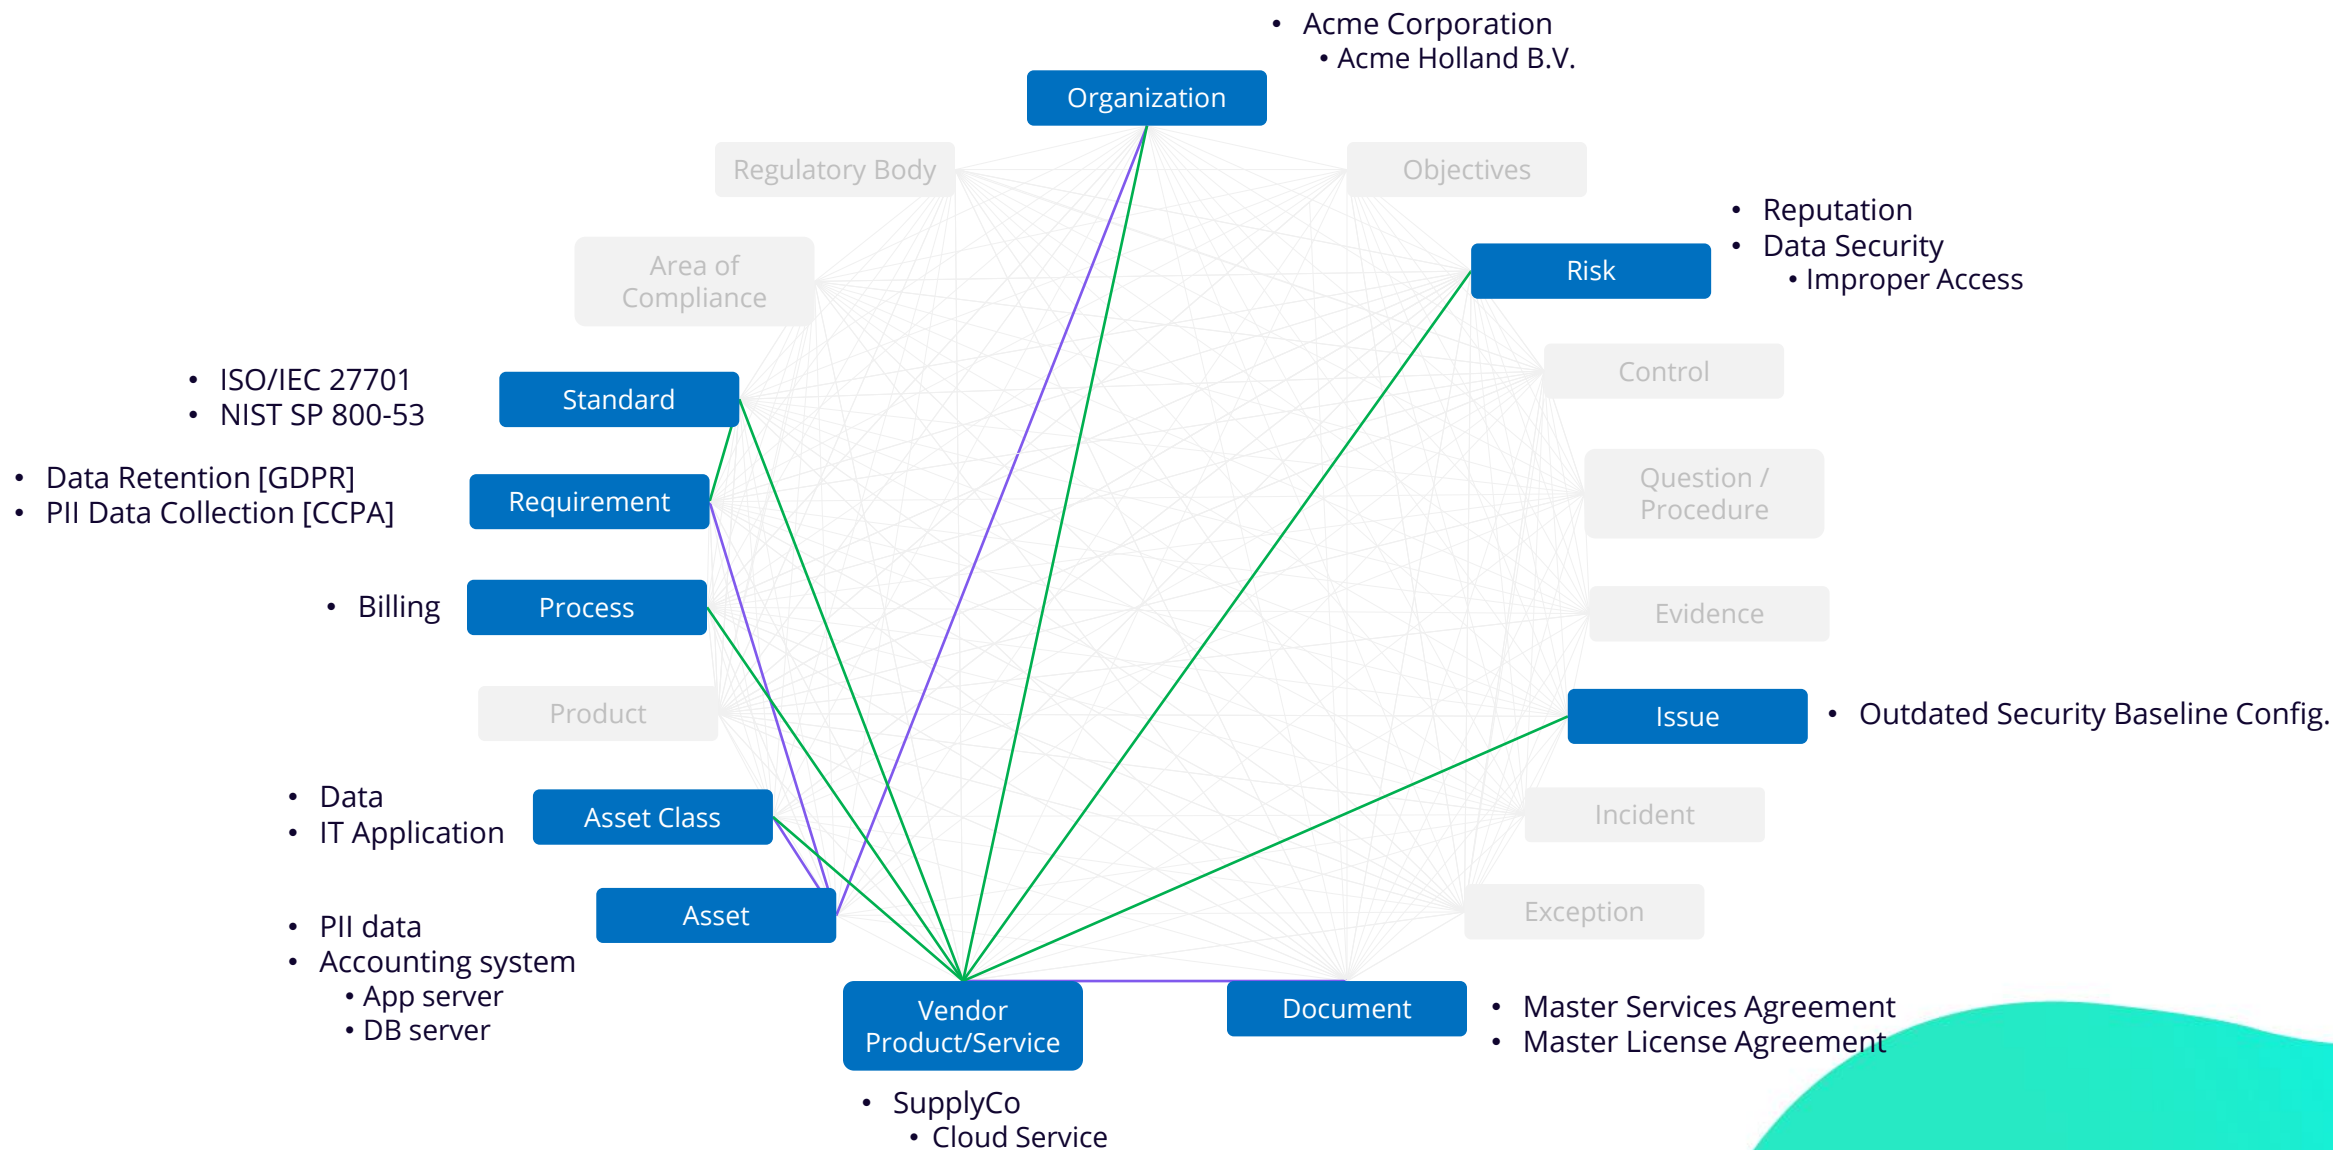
• Acme Corporation
  • Acme Holland B.V.

Organization

Regulatory Body

Objectives

• Reputation
• Data Security
  • Improper Access

Risk

Area of Compliance

• ISO/IEC 27701
• NIST SP 800-53

Standard

Control

• Data Retention [GDPR]
• PII Data Collection [CCPA]

Requirement

Question / Procedure

• Billing

Process

Evidence

Product

Issue

• Outdated Security Baseline Config.

• Data
• IT Application

Asset Class

Incident

Asset

Exception

• PII data
• Accounting system
  • App server
  • DB server

Vendor Product/Service

Document

• Master Services Agreement
• Master License Agreement

• SupplyCo
  • Cloud Service